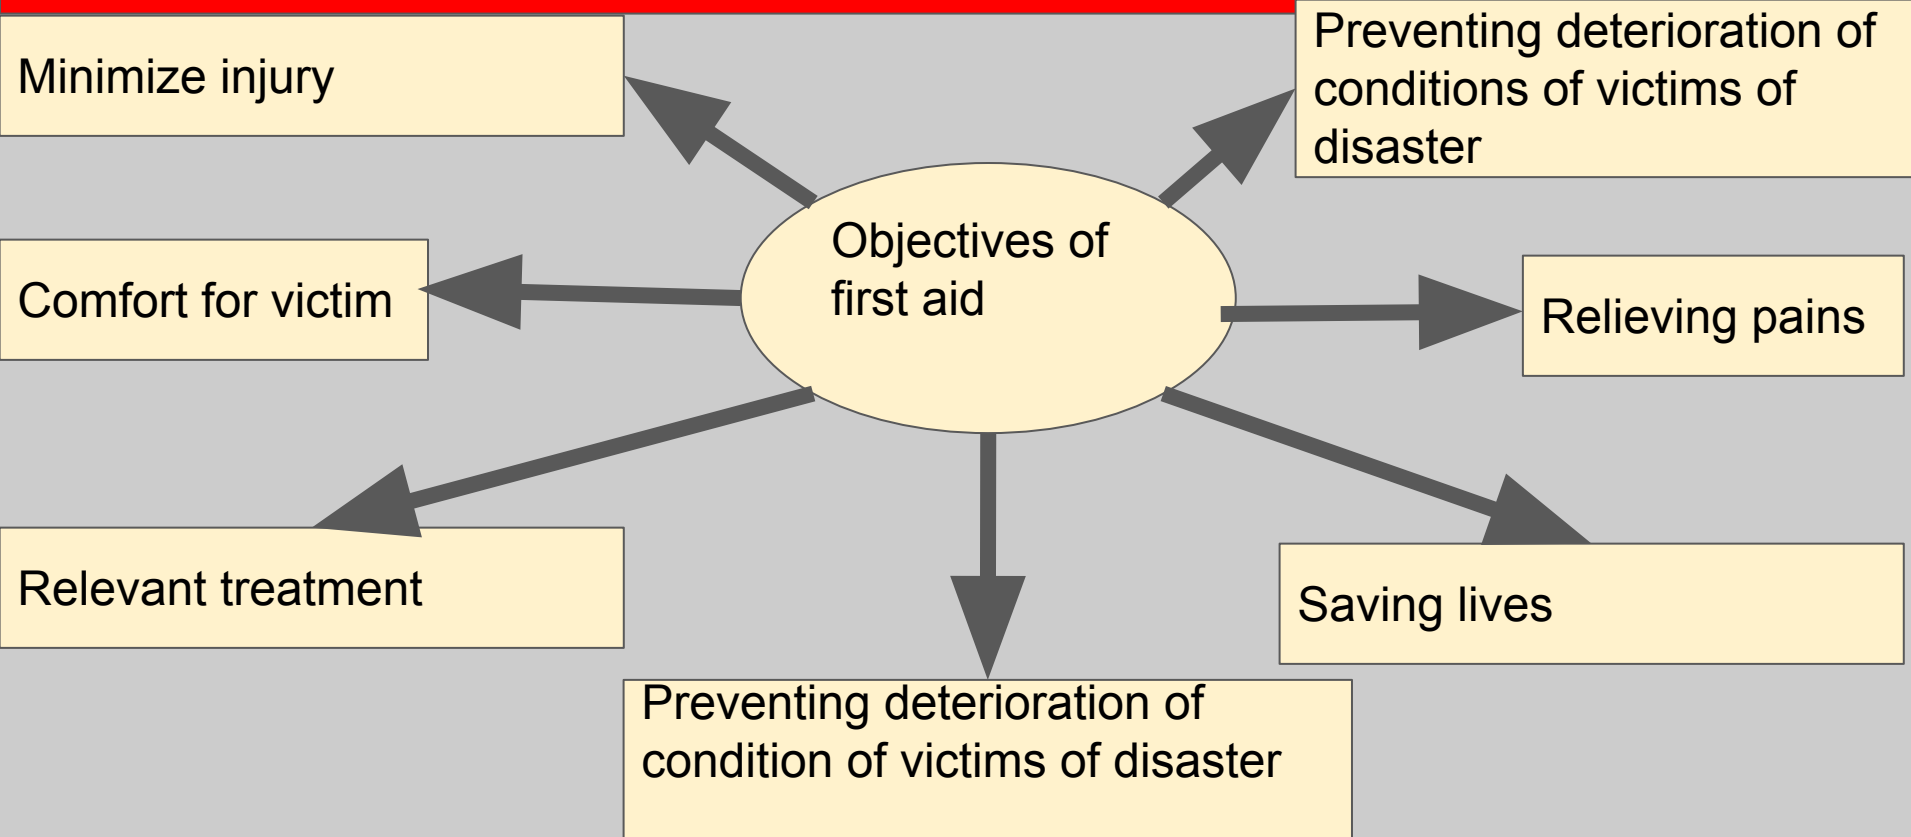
Minimize injury

Preventing deterioration of conditions of victims of disaster

Objectives of first aid

Comfort for victim

Relieving pains

Relevant treatment

Saving lives

Preventing deterioration of condition of victims of disaster